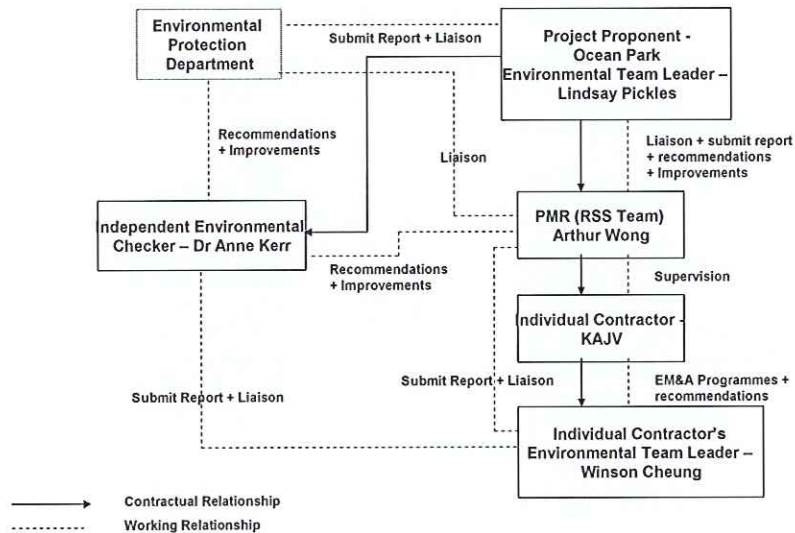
Environmental Protection Department

Submit Report + Liaison

Project Proponent - Ocean Park Environmental Team Leader – Lindsay Pickles

Recommendations + Improvements

Liaison

Liaison + submit report + recommendations + Improvements

Independent Environmental Checker – Dr Anne Kerr

PMR (RSS Team) Arthur Wong

Recommendations + Improvements

Supervision

Individual Contractor - KAJV

Submit Report + Liaison

Submit Report + Liaison

EM&A Programmes + recommendations

Individual Contractor's Environmental Team Leader – Winson Cheung

Contractual Relationship

Working Relationship